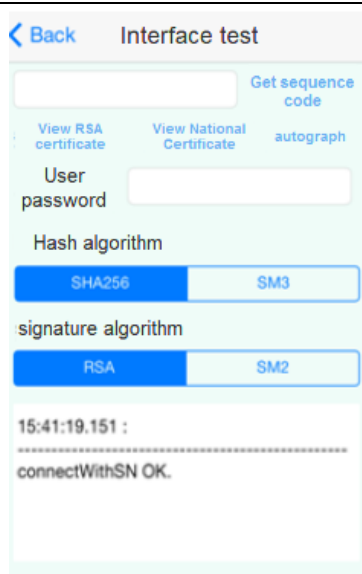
Back Interface test

Get sequence code

View RSA certificate

View National Certificate

autograph

User password

Hash algorithm

SHA256

SM3

signature algorithm

RSA

SM2

15:41:19.151 :

------------------------------------------------

connectWithSN OK.